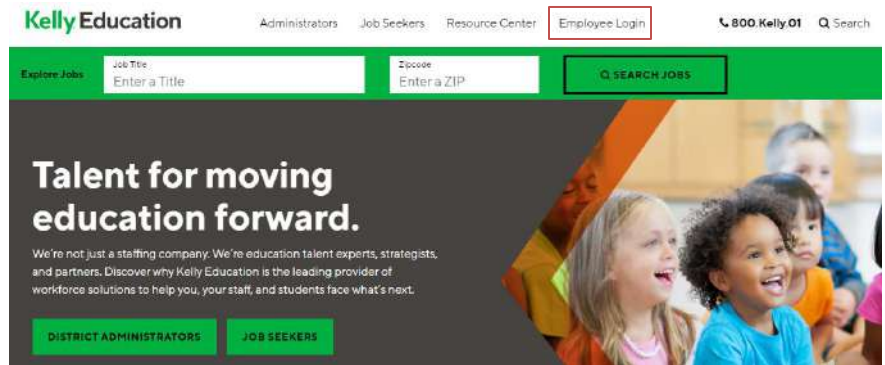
Kelly Education

Administrators Job Seekers Resource Center Employee Login 800.Kelly.01 Search

Explore Jobs

Job Title
Enter a Title

Zipcode
Enter a ZIP

SEARCH JOBS

Talent for moving education forward.

We're not just a staffing company. We're education talent experts, strategists, and partners. Discover why Kelly Education is the leading provider of workforce solutions to help you, your staff, and students face what's next.

DISTRICT ADMINISTRATORS

JOB SEEKERS